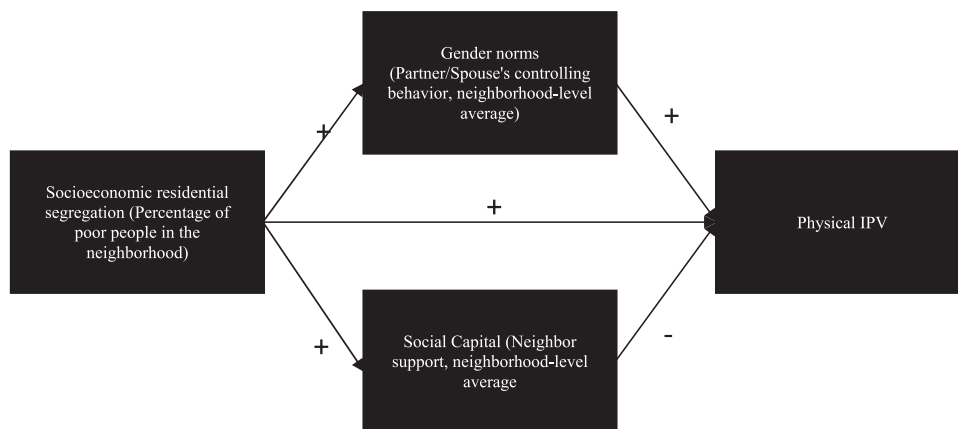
Gender norms (Partner/Spouse's controlling behavior, neighborhood-level average)

+

+

Socioeconomic residential segregation (Percentage of poor people in the neighborhood)

+

Physical IPV

+

-

Social Capital (Neighbor support, neighborhood-level average